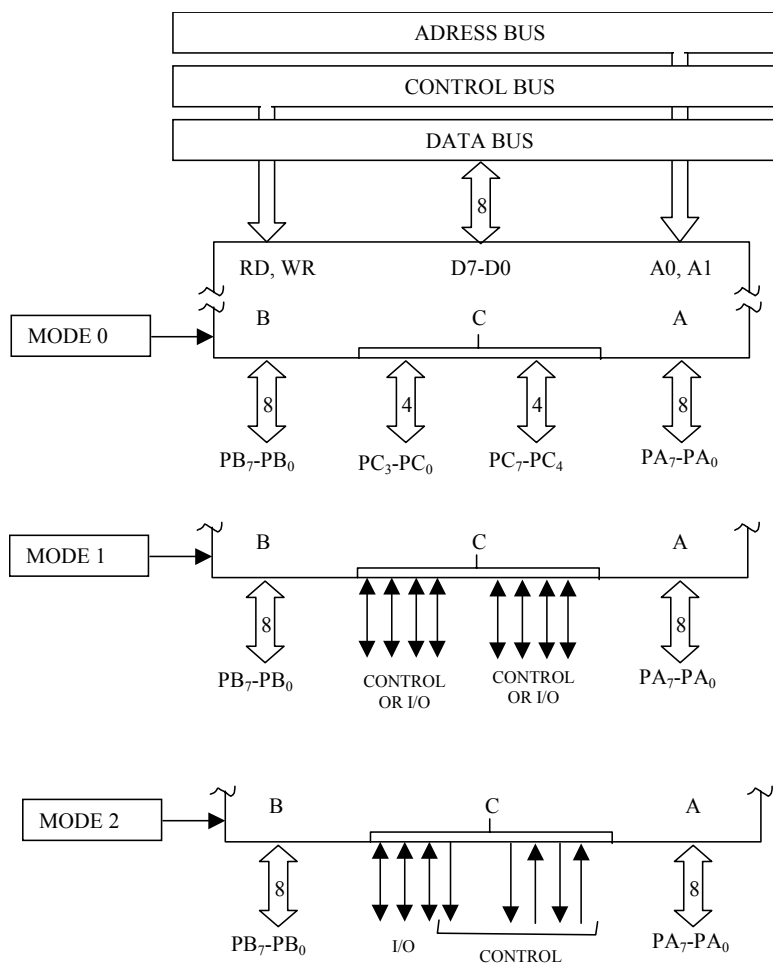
ADRESS BUS

CONTROL BUS

DATA BUS

8

RD, WR

D7-D0

A0, A1

MODE 0

B

C

A

8

4

4

8

$PB_7$-$PB_0$

$PC_3$-$PC_0$

$PC_7$-$PC_4$

$PA_7$-$PA_0$

MODE 1

B

C

A

8

8

$PB_7$-$PB_0$

CONTROL OR I/O

CONTROL OR I/O

$PA_7$-$PA_0$

MODE 2

B

C

A

8

8

$PB_7$-$PB_0$

I/O

CONTROL

$PA_7$-$PA_0$